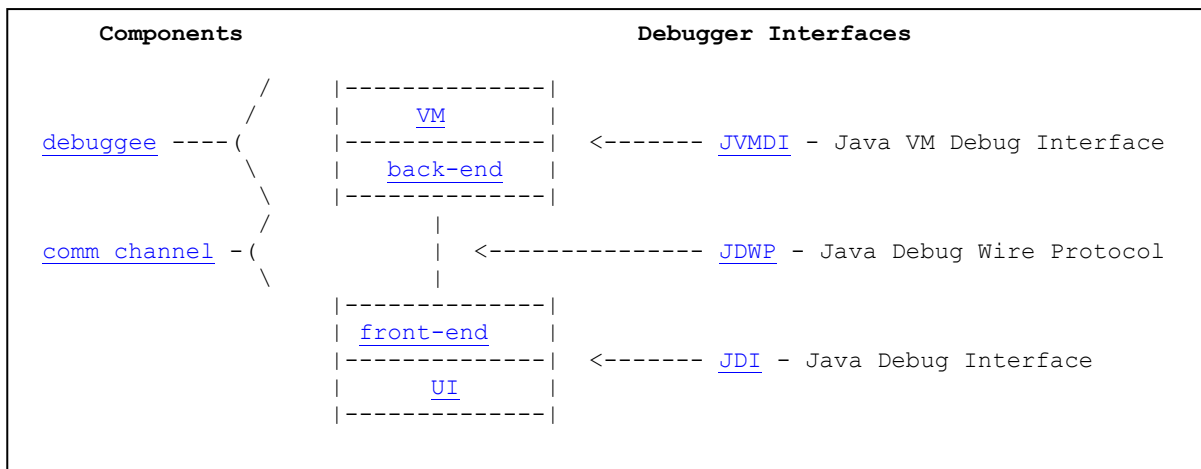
Components Debugger Interfaces

```
           /      |--------------|
          /       |      VM      |
debuggee ----(    |--------------|  <------- JVMDI - Java VM Debug Interface
          \       |   back-end   |
           \      |--------------|
           /             |
comm channel -(          |  <--------------- JDWP - Java Debug Wire Protocol
           \             |
                  |--------------|
                  |  front-end   |
                  |--------------|  <------- JDI - Java Debug Interface
                  |      UI      |
                  |--------------|
```